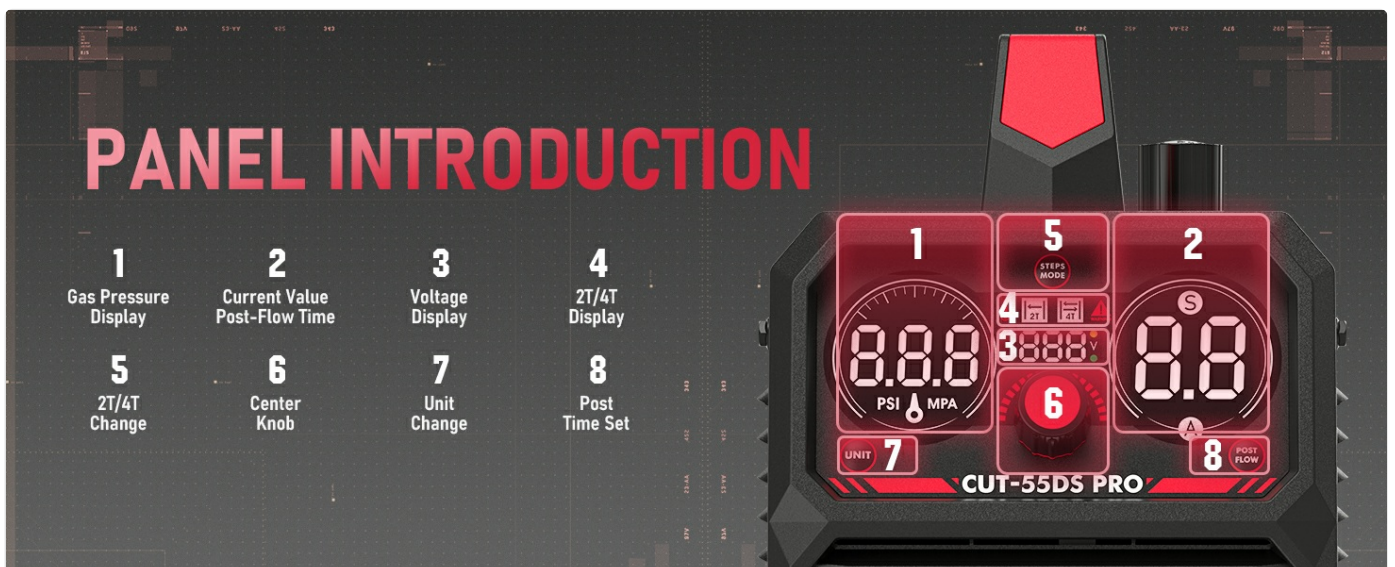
PANEL INTRODUCTION

1
Gas Pressure Display

2
Current Value Post-Flow Time

3
Voltage Display

4
2T/4T Display

5
2T/4T Change

6
Center Knob

7
Unit Change

8
Post Time Set

1

5

STEPS MODE

2

4

2T

4T

3

V

8.8.8

PSI

MPA

S

8.8

A

6

UNIT

7

8

POST FLOW

CUT-55DS PRO